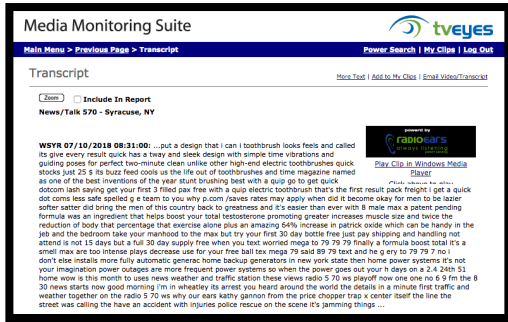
Media Monitoring Suite

tveyes

Main Menu > Previous Page > Transcript

Power Search | My Clips | Log Out

Transcript

More Text | Add to My Clips | Email Video/Transcript

Zoom  Include In Report

News/Talk 570 - Syracuse, NY

powered by
radioears
always listening

Play Clip in Windows Media Player

Click above to play

WSYR 07/10/2018 08:31:00: ...put a design that i can i toothbrush looks feels and called its give every result quick has a tway and sleek design with simple time vibrations and guiding poses for perfect two-minute clean unlike other high-end electric toothbrushes quick stocks just 25 $ its buzz feed cools us the life out of toothbrushes and time magazine named as one of the best inventions of the year stunt brushing best with a quip go to get quick dotcom lash saying get your first 3 filled pax free with a quip electric toothbrush that's the first result pack freight i get a quick dot coms less safe spelled g e team to you why p.com /saves rates may apply when did it become okay for men to be lazier softer satter did bring the men of this country back to greatness and it's easier than ever with 8 male max a patent pending formula was an ingredient that helps boost your total testosterone promoting greater increases muscle size and twice the reduction of body that percentage that exercise alone plus an amazing 64% increase in patrick oxide which can be handy in the jeb and the bedroom take your manhood to the max but try your first 30 day bottle free just pay shipping and handling not attend is not 15 days but a full 30 day supply free when you text worried mega to 79 79 79 finally a formula boost total it's a smell max are too intense plays decrease use for your free ball tex mega 79 said 89 79 text and he g ery to 79 79 7 no i don't else installs more fully automatic generac home backup generators in new york state then home power systems it's not your imagination power outages are more frequent power systems so when the power goes out your h days on a 2.4 24th 51 home wow is this month to uses news weather and traffic station these views radio 5 70 ws playoff now one one no 6 9 fm the 8 30 news starts now good morning i'm in wheatley its arrest you heard around the world the details in a minute first traffic and weather together on the radio 5 70 ws why our ears kathy gannon from the price chopper trap x center itself the line the street was calling the have an accident with injuries police rescue on the scene it's jamming things ...